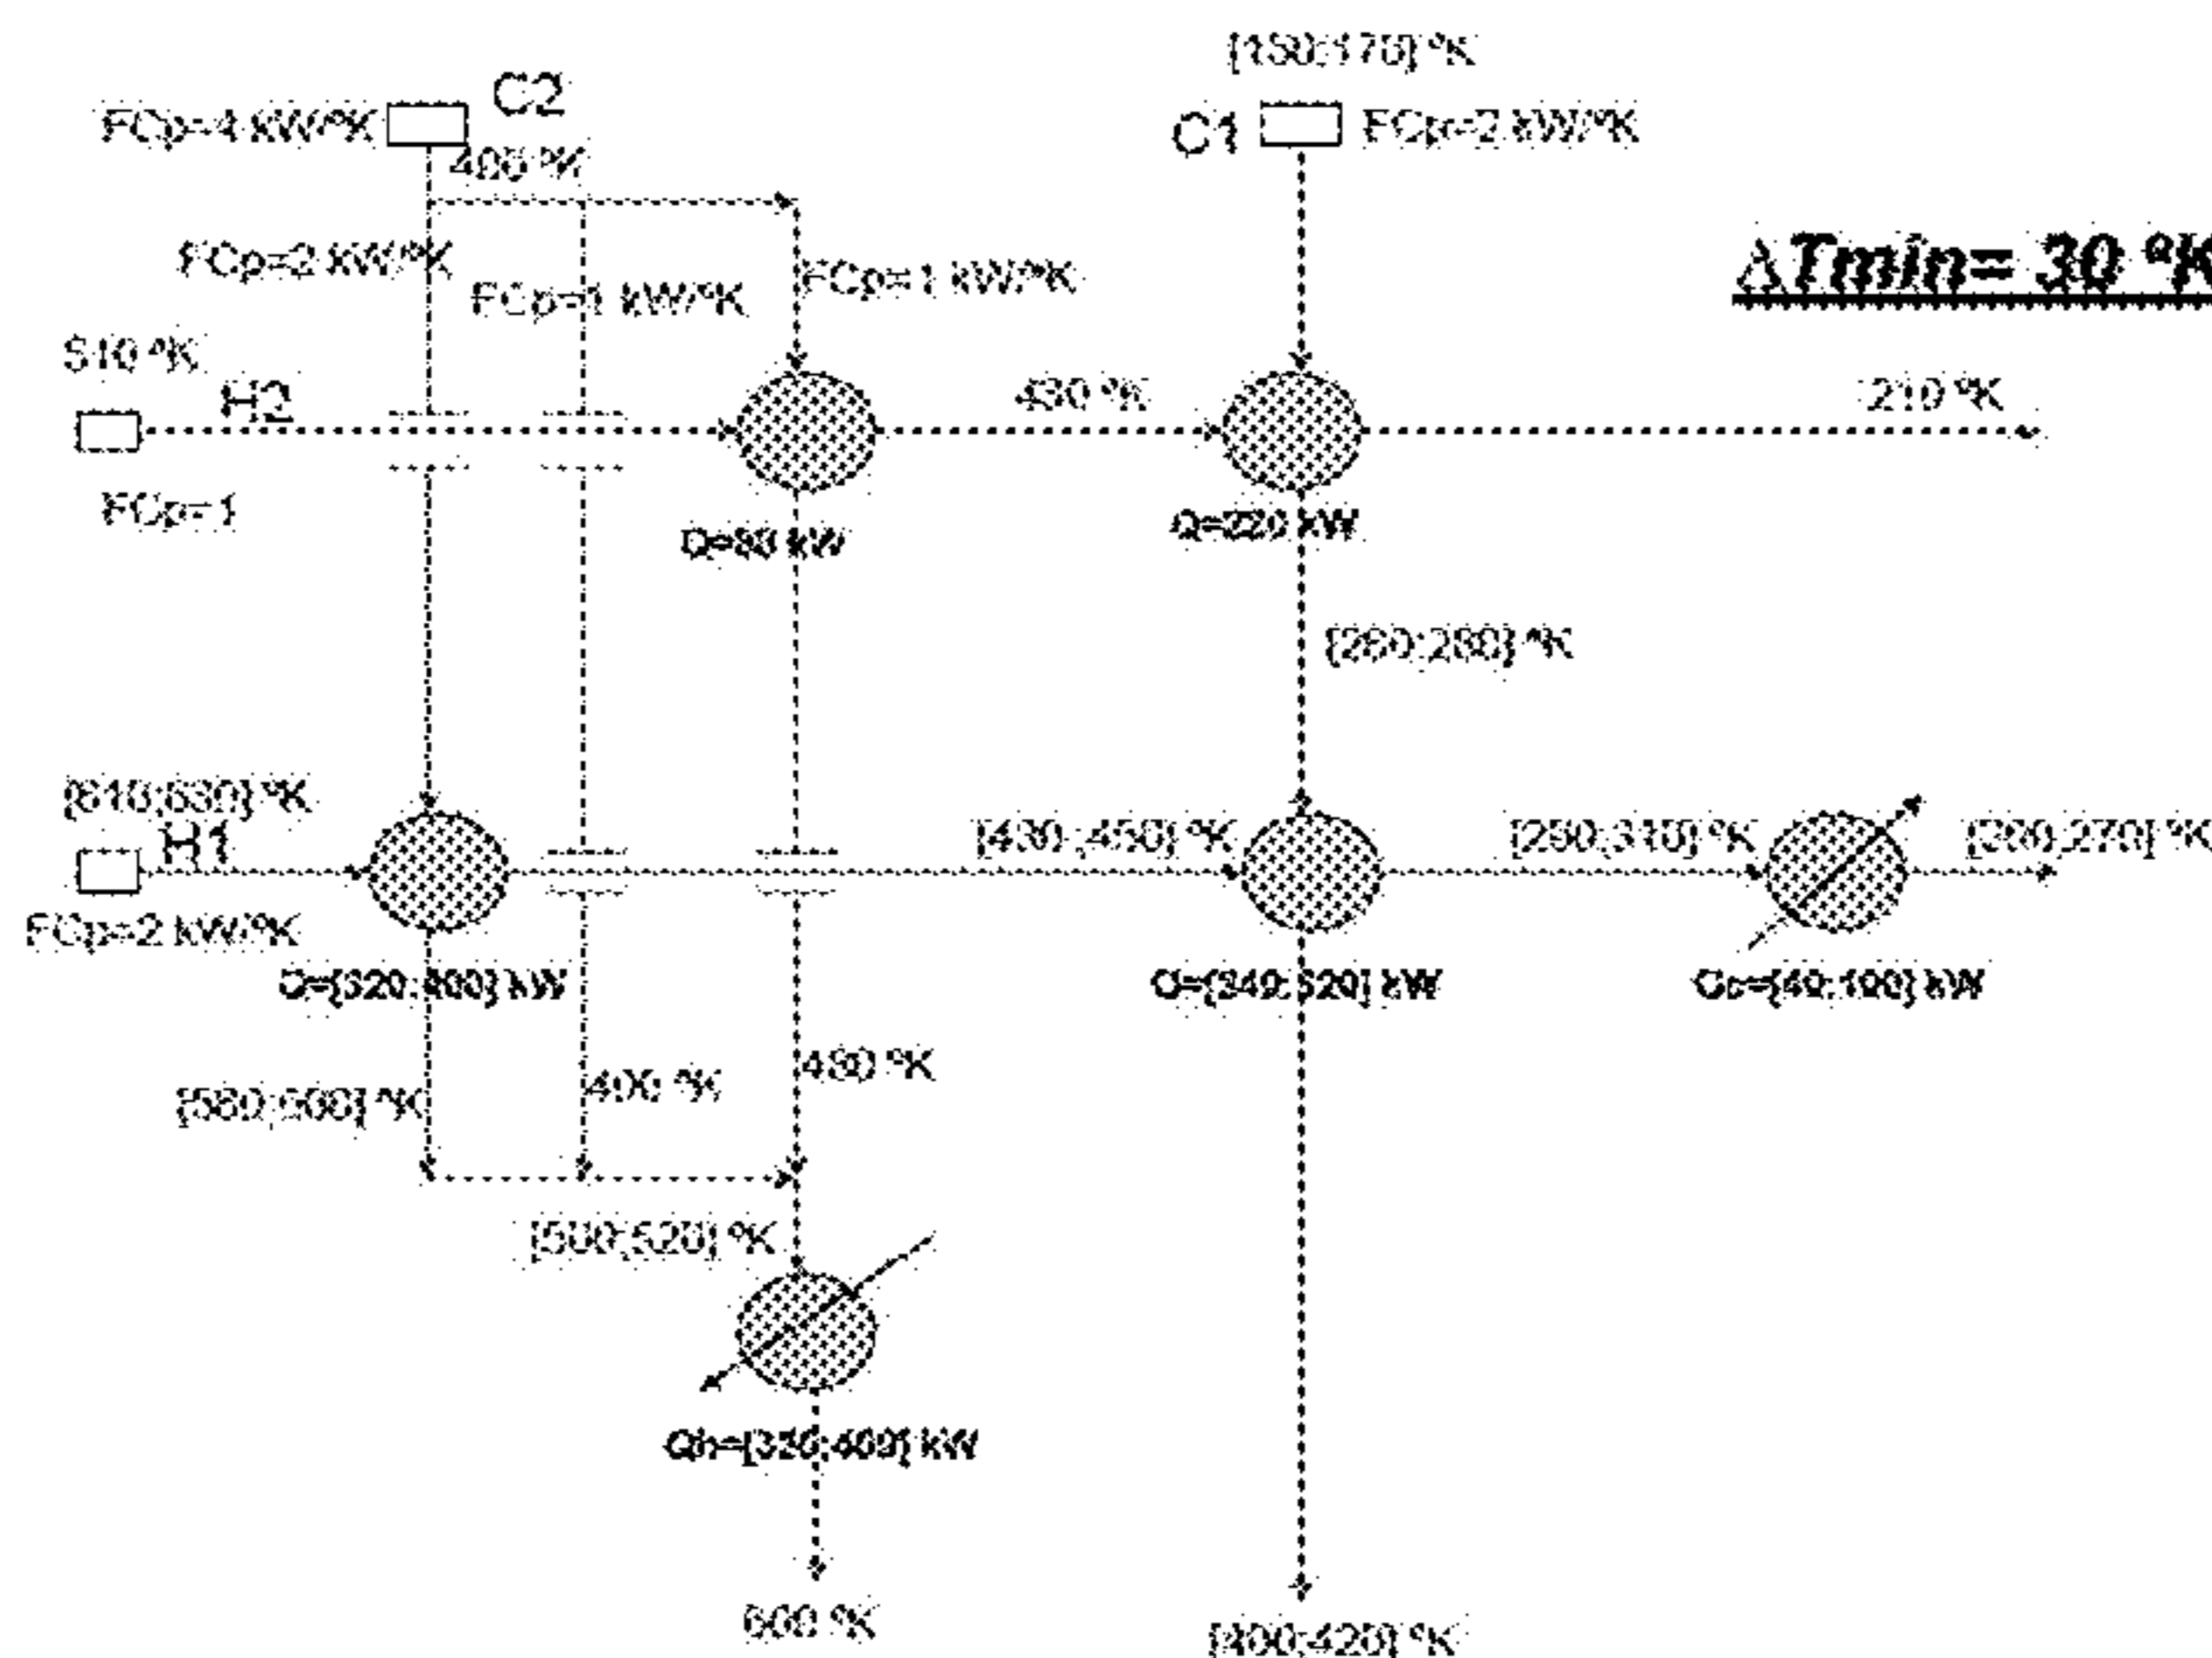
[150;170] °K
FCp=4 KW/°K C2
C1 FCp=2 KW/°K
400 °K
FCp=2 KW/°K
FCp=1 KW/°K
FCp=1 KW/°K
ΔTmin= 30 °K
510 °K
H2
430 °K
210 °K
FCp=1
Q=80 kW
Q=220 kW
[260;280] °K
[610;630] °K
H1
FCp=2 KW/°K
[430;450] °K
[250;310] °K
[260;270] °K
Q=[320;400] kW
Q=[240;320] kW
Qc=[40;100] kW
[580;600] °K
400 °K
430 °K
[500;520] °K
Qh=[320;400] kW
600 °K
[400;420] °K